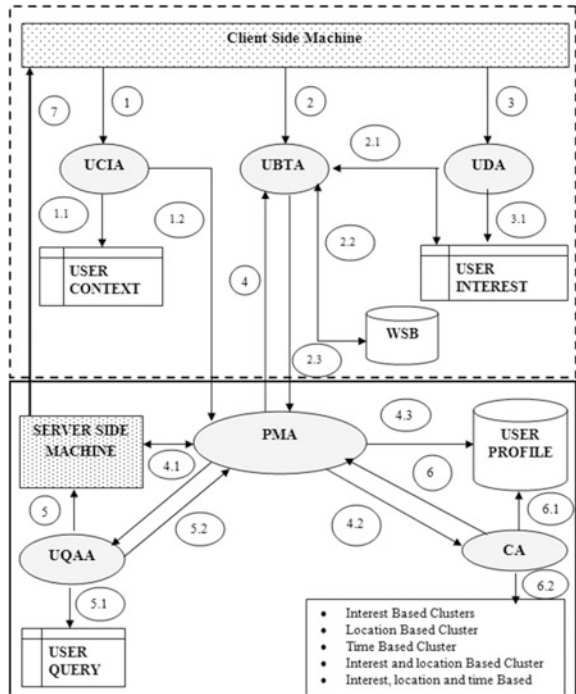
Client Side Machine

7

1

2

3

UCIA

UBTA

UDA

2.1

1.1

1.2

2.2

3.1

USER CONTEXT

4

USER INTEREST

WSB

2.3

SERVER SIDE MACHINE

PMA

4.3

USER PROFILE

4.1

6

5

5.2

4.2

6.1

UQAA

CA

5.1

6.2

USER QUERY

- Interest Based Clusters
- Location Based Cluster
- Time Based Cluster
- Interest and location Based Cluster
- Interest, location and time Based